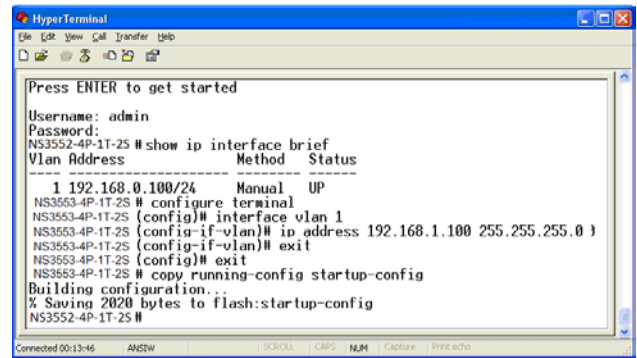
HyperTerminal
File Edit View Call Transfer Help

Press ENTER to get started

Username: admin
Password:
NS3552-4P-1T-2S # show ip interface brief
Vlan Address Method Status
---- -------------------- -------- ------
1 192.168.0.100/24 Manual UP
NS3553-4P-1T-2S # configure terminal
NS3553-4P-1T-2S (config)# interface vlan 1
NS3553-4P-1T-2S (config-if-vlan)# ip address 192.168.1.100 255.255.255.0 )
NS3553-4P-1T-2S (config-if-vlan)# exit
NS3553-4P-1T-2S (config)# exit
NS3553-4P-1T-2S # copy running-config startup-config
Building configuration...
% Saving 2020 bytes to flash:startup-config
NS3552-4P-1T-2S #

Connected 00:13:46 ANSIW SCROLL CAPS NUM Capture Print echo